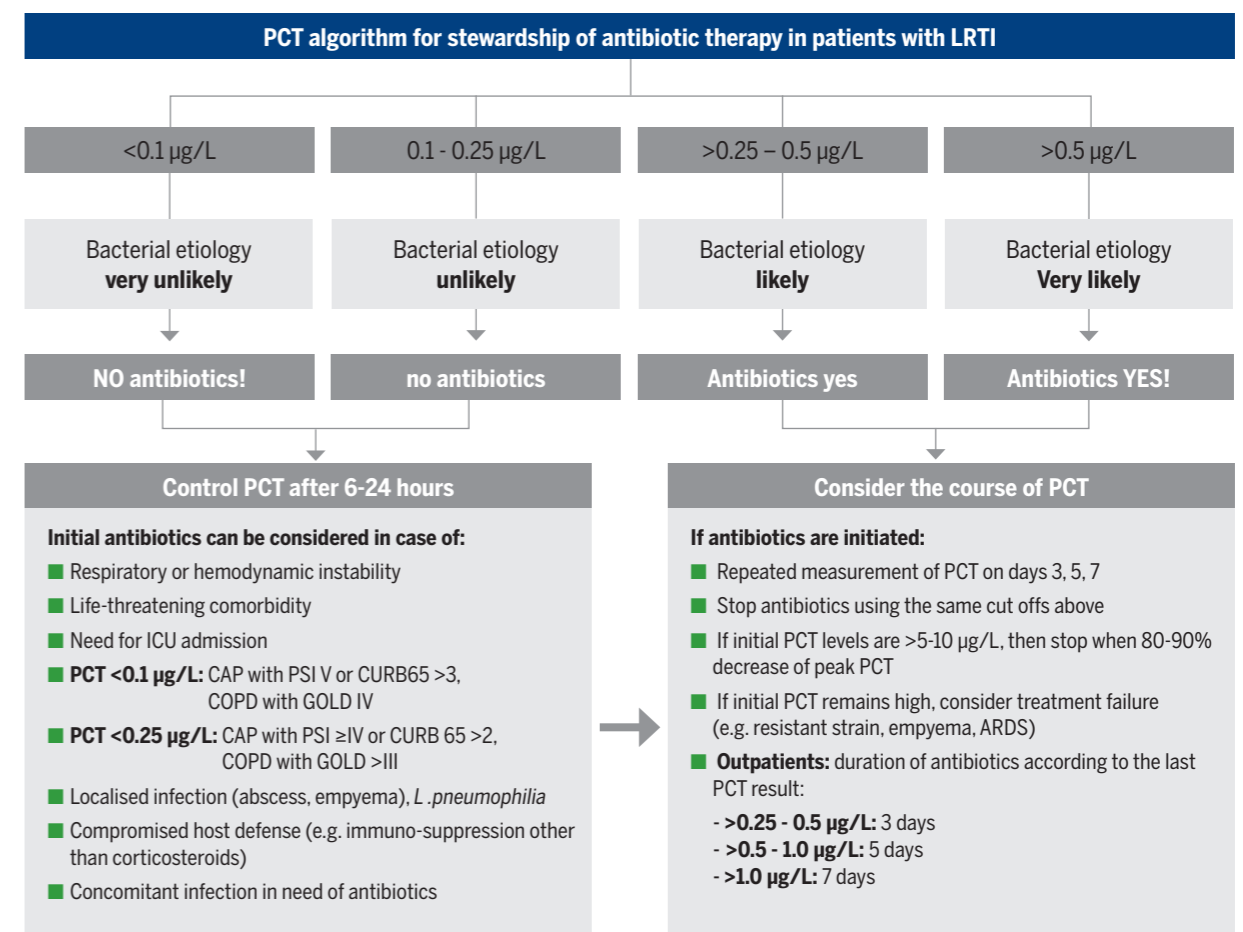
PCT algorithm for stewardship of antibiotic therapy in patients with LRTI

<0.1 µg/L

0.1 - 0.25 µg/L

>0.25 – 0.5 µg/L

>0.5 µg/L

Bacterial etiology **very unlikely**

Bacterial etiology **unlikely**

Bacterial etiology **likely**

Bacterial etiology **Very likely**

NO antibiotics!

no antibiotics

Antibiotics yes

Antibiotics YES!

Control PCT after 6-24 hours

**Initial antibiotics can be considered in case of:**

Respiratory or hemodynamic instability

Life-threatening comorbidity

Need for ICU admission

**PCT <0.1 µg/L:** CAP with PSI V or CURB65 >3, COPD with GOLD IV

**PCT <0.25 µg/L:** CAP with PSI ≥IV or CURB 65 >2, COPD with GOLD >III

Localised infection (abscess, empyema), *L .pneumophilia*

Compromised host defense (e.g. immuno-suppression other than corticosteroids)

Concomitant infection in need of antibiotics

Consider the course of PCT

**If antibiotics are initiated:**

Repeated measurement of PCT on days 3, 5, 7

Stop antibiotics using the same cut offs above

If initial PCT levels are >5-10 µg/L, then stop when 80-90% decrease of peak PCT

If initial PCT remains high, consider treatment failure (e.g. resistant strain, empyema, ARDS)

**Outpatients:** duration of antibiotics according to the last PCT result:

- **>0.25 - 0.5 µg/L:** 3 days
- **>0.5 - 1.0 µg/L:** 5 days
- **>1.0 µg/L:** 7 days